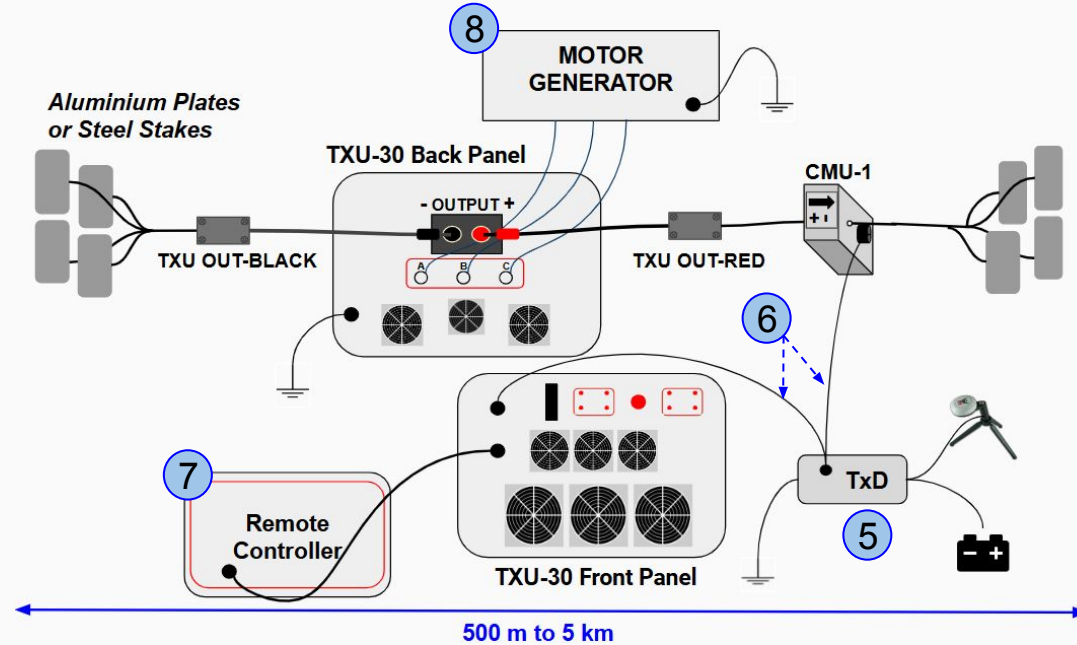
8

MOTOR GENERATOR

Aluminium Plates or Steel Stakes

TXU-30 Back Panel

- OUTPUT +

A B C

CMU-1

+ -

TXU OUT-BLACK

TXU OUT-RED

6

7

Remote Controller

TxD

5

TXU-30 Front Panel

- +

500 m to 5 km